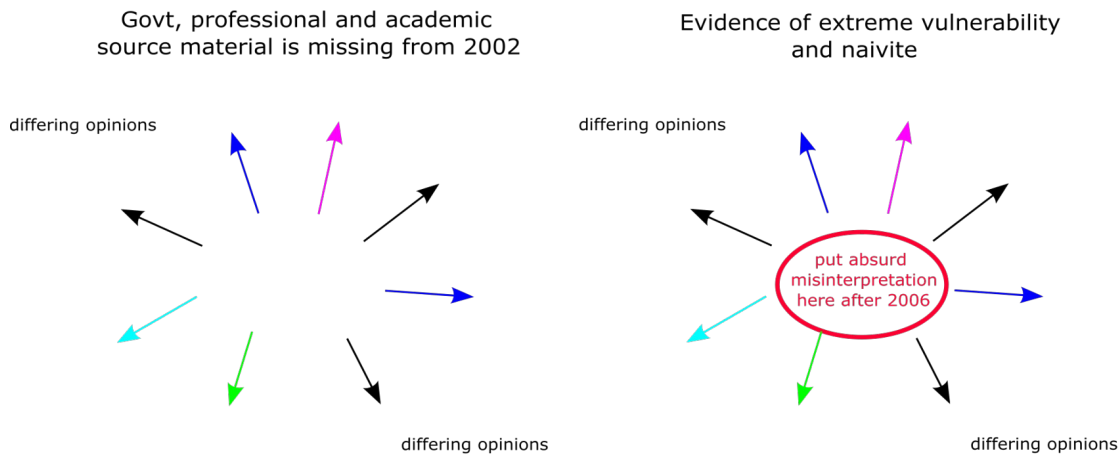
Govt, professional and academic source material is missing from 2002

differing opinions

differing opinions

Evidence of extreme vulnerability and naivite

differing opinions

put absurd misinterpretation here after 2006

differing opinions